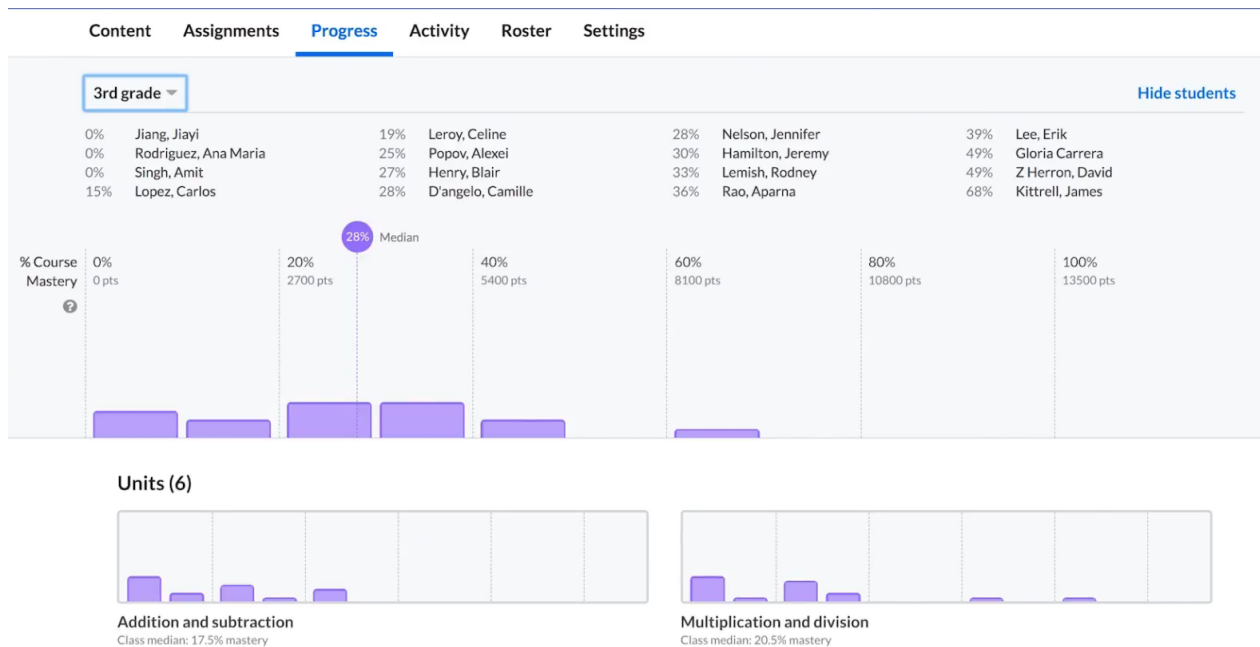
Content Assignments Progress Activity Roster Settings

3rd grade

Hide students

0% Jiang, Jiayi
0% Rodriguez, Ana Maria
0% Singh, Amit
15% Lopez, Carlos

19% Leroy, Celine
25% Popov, Alexei
27% Henry, Blair
28% D'angelo, Camille

28% Nelson, Jennifer
30% Hamilton, Jeremy
33% Lemish, Rodney
36% Rao, Aparna

39% Lee, Erik
49% Gloria Carrera
49% Z Herron, David
68% Kittrell, James

28% Median

% Course Mastery

0% 0 pts
20% 2700 pts
40% 5400 pts
60% 8100 pts
80% 10800 pts
100% 13500 pts

Units (6)

Addition and subtraction
Class median: 17.5% mastery

Multiplication and division
Class median: 20.5% mastery